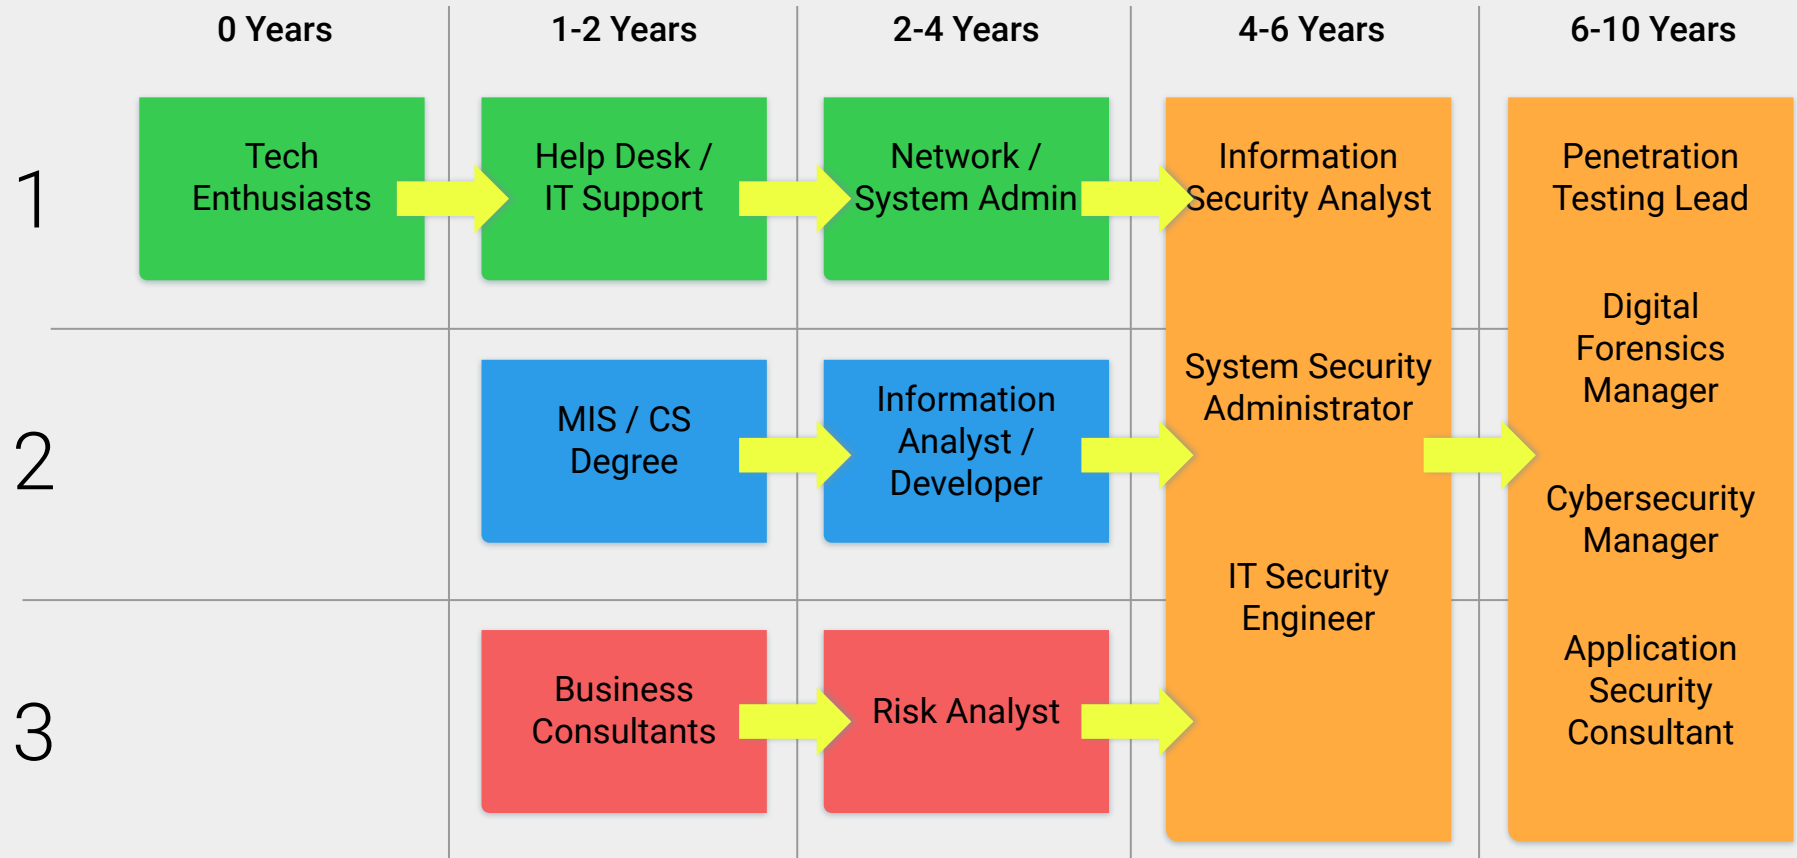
| | 0 Years | 1-2 Years | 2-4 Years | 4-6 Years | 6-10 Years |
|---|---|---|---|---|---|
| 1 | Tech Enthusiasts | Help Desk / IT Support | Network / System Admin | Information Security Analyst | Penetration Testing Lead |
| 2 | | MIS / CS Degree | Information Analyst / Developer | System Security Administrator | Digital Forensics Manager |
| 3 | | Business Consultants | Risk Analyst | IT Security Engineer | Cybersecurity Manager |
| | | | | | Application Security Consultant |